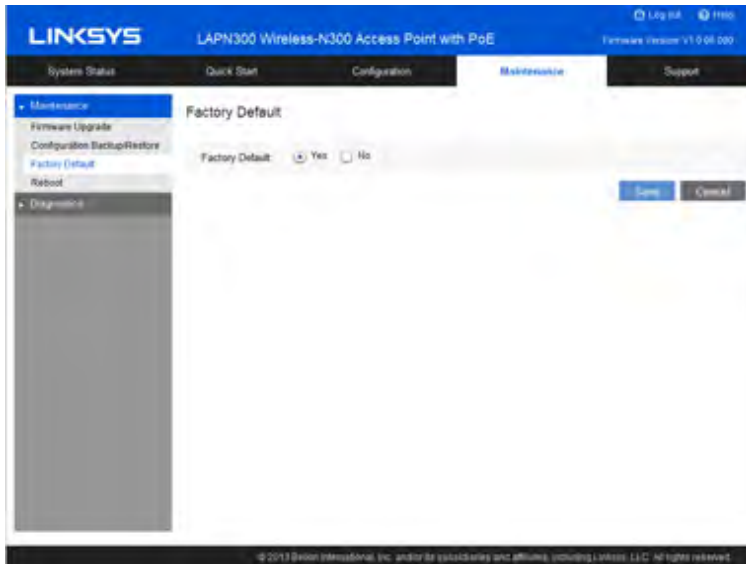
Log out Help
LINKSYS
LAPN300 Wireless-N300 Access Point with PoE
Firmware Version: V1.0.00.000

System Status
Quick Start
Configuration
Maintenance
Support

Maintenance
Firmware Upgrade
Configuration Backup/Restore
Factory Default
Reboot
Diagnostics

Factory Default

Factory Default: Yes No

Save
Cancel

© 2013 Belkin International, Inc. and/or its subsidiaries and affiliates, including Linksys, LLC. All rights reserved.